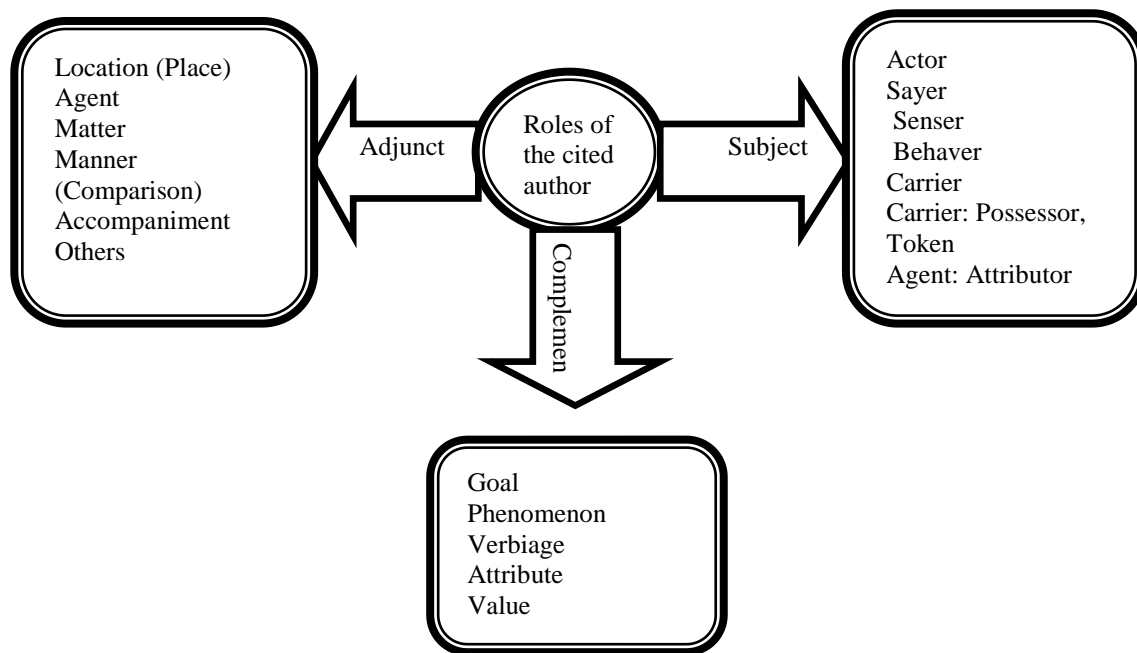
Location (Place)
Agent
Matter
Manner
(Comparison)
Accompaniment
Others

Adjunct

Roles of the cited author

Subject

Actor
Sayer
Senser
Behaver
Carrier
Carrier: Possessor, Token
Agent: Attributor

Complemen

Goal
Phenomenon
Verbiage
Attribute
Value